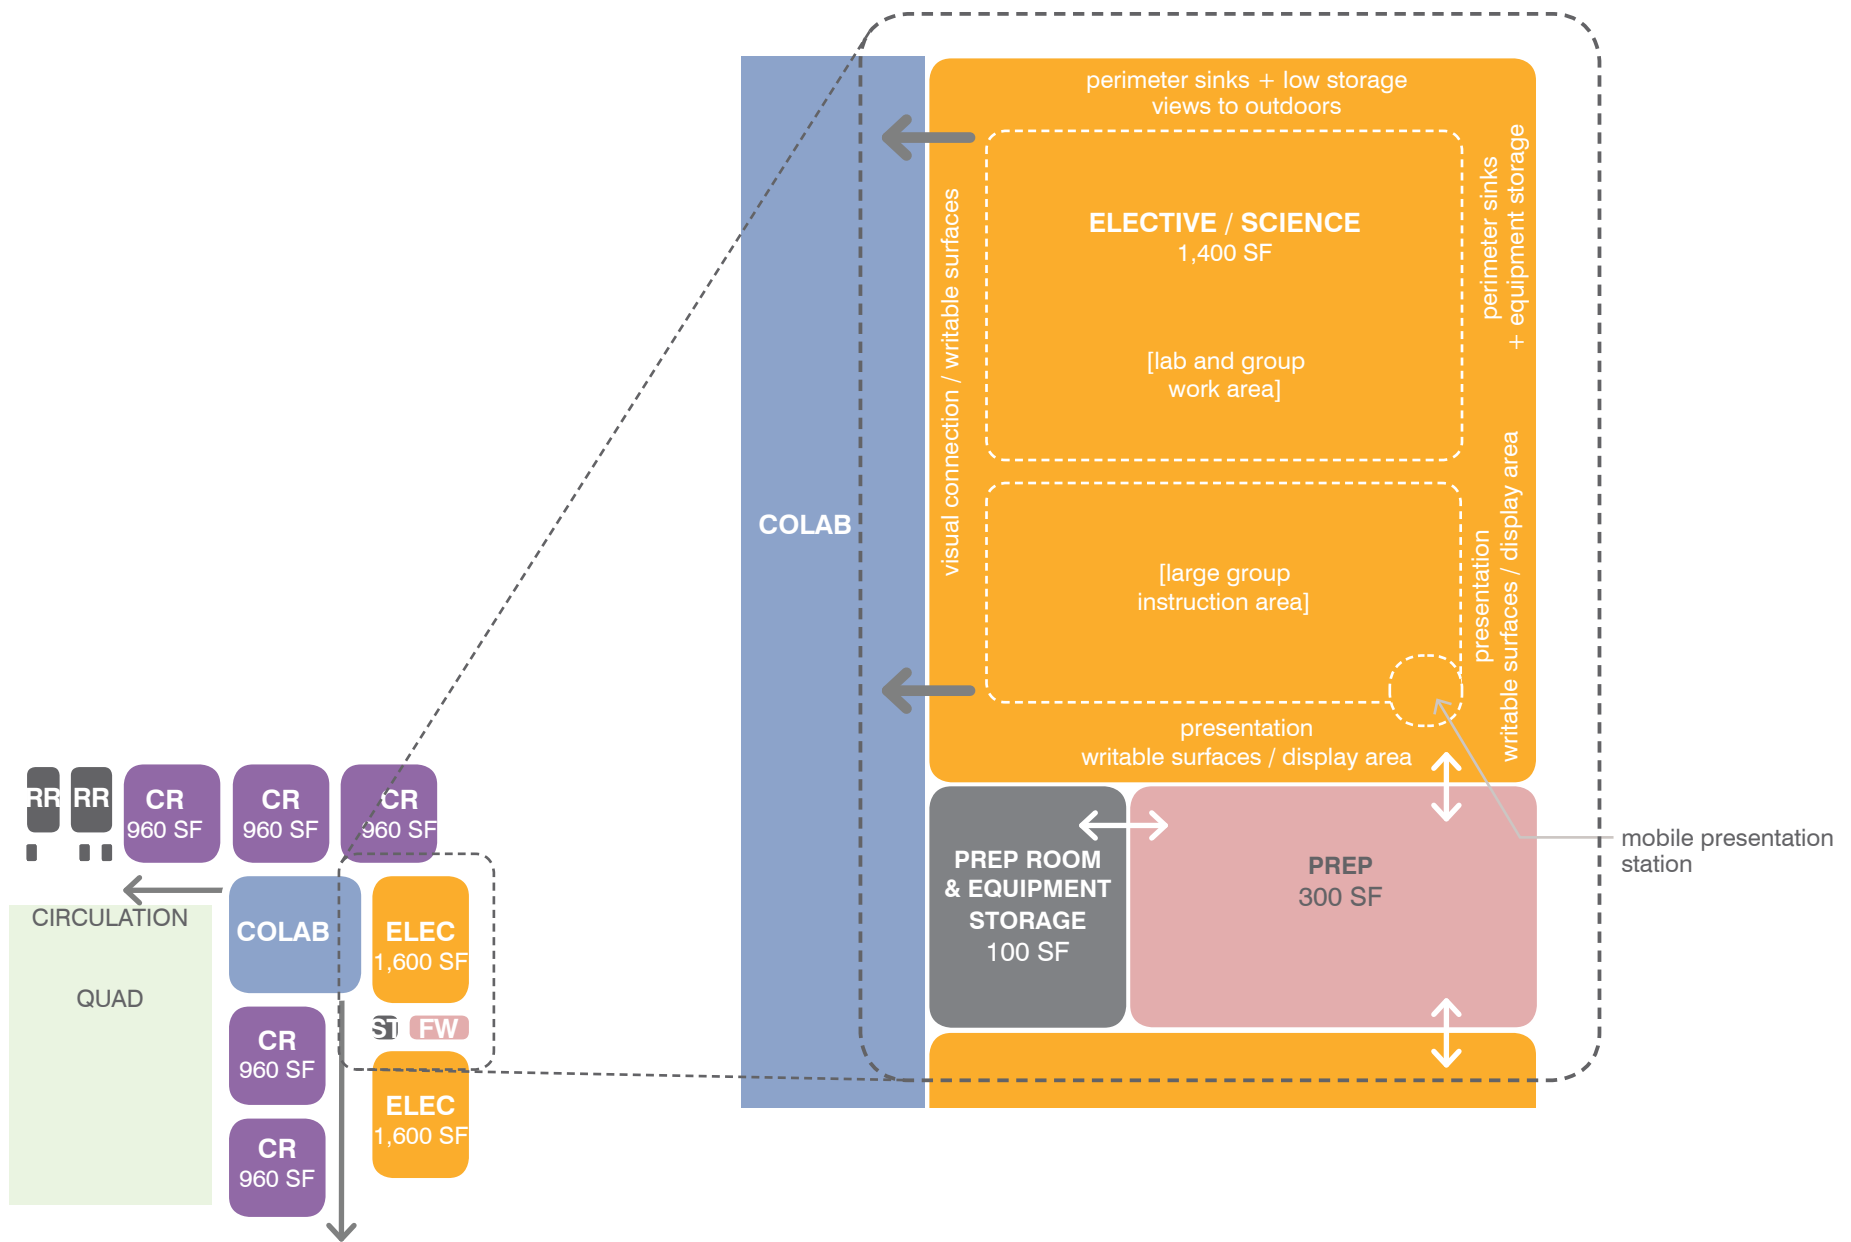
RR RR
CR
960 SF
CR
960 SF
CR
960 SF
CIRCULATION
QUAD
COLAB
ELEC
1,600 SF
ST FW
CR
960 SF
CR
960 SF
ELEC
1,600 SF

COLAB

perimeter sinks + low storage
views to outdoors

visual connection / writable surfaces

ELECTIVE / SCIENCE
1,400 SF

[lab and group
work area]

[large group
instruction area]

perimeter sinks
+ equipment storage

presentation
writable surfaces / display area

presentation
writable surfaces / display area

PREP ROOM
& EQUIPMENT
STORAGE
100 SF

PREP
300 SF

mobile presentation
station